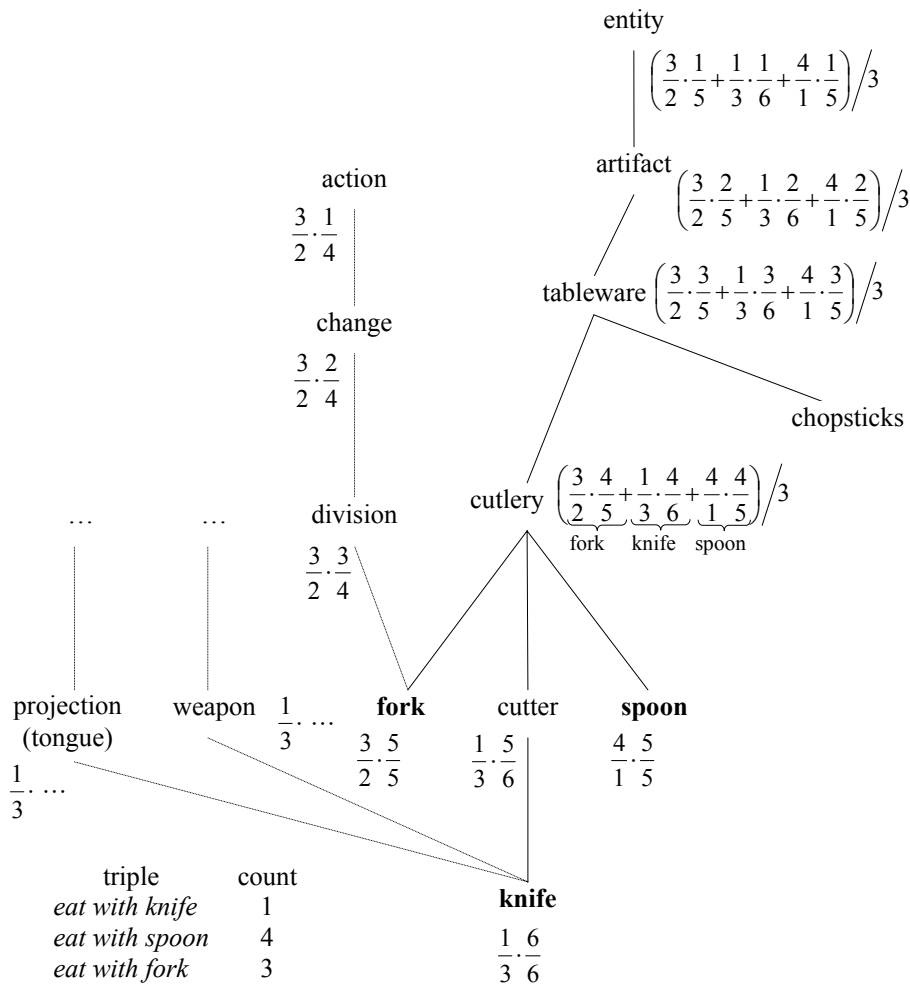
entity

$\left(\frac{3}{2}\cdot\frac{1}{5}+\frac{1}{3}\cdot\frac{1}{6}+\frac{4}{1}\cdot\frac{1}{5}\right)\Big/3$

artifact

$\left(\frac{3}{2}\cdot\frac{2}{5}+\frac{1}{3}\cdot\frac{2}{6}+\frac{4}{1}\cdot\frac{2}{5}\right)\Big/3$

action

$\frac{3}{2}\cdot\frac{1}{4}$

tableware $\left(\frac{3}{2}\cdot\frac{3}{5}+\frac{1}{3}\cdot\frac{3}{6}+\frac{4}{1}\cdot\frac{3}{5}\right)\Big/3$

change

$\frac{3}{2}\cdot\frac{2}{4}$

chopsticks

… …

division

$\frac{3}{2}\cdot\frac{3}{4}$

cutlery $\left(\underbrace{\frac{3}{2}\cdot\frac{4}{5}}_{\text{fork}}+\underbrace{\frac{1}{3}\cdot\frac{4}{6}}_{\text{knife}}+\underbrace{\frac{4}{1}\cdot\frac{4}{5}}_{\text{spoon}}\right)\Big/3$

projection (tongue)

$\frac{1}{3}\cdot$ …

weapon

$\frac{1}{3}\cdot$ …

**fork**

$\frac{3}{2}\cdot\frac{5}{5}$

cutter

$\frac{1}{3}\cdot\frac{5}{6}$

**spoon**

$\frac{4}{1}\cdot\frac{5}{5}$

| triple | count |
|---|---|
| *eat with knife* | 1 |
| *eat with spoon* | 4 |
| *eat with fork* | 3 |

**knife**

$\frac{1}{3}\cdot\frac{6}{6}$